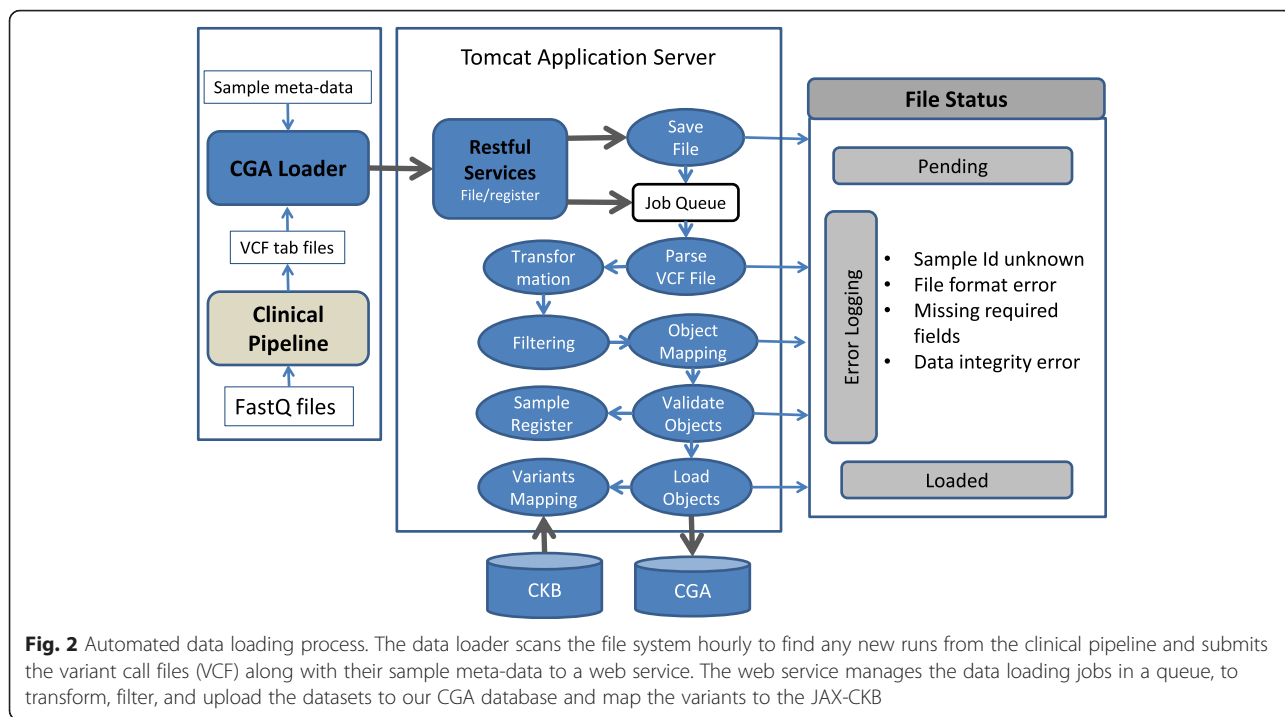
Sample meta-data

CGA Loader

VCF tab files

Clinical Pipeline

FastQ files

Tomcat Application Server

Restful Services
File/register

Save File

Job Queue

Transfor mation

Parse VCF File

Filtering

Object Mapping

Sample Register

Validate Objects

Variants Mapping

Load Objects

CKB

CGA

File Status

Pending

Error Logging

- Sample Id unknown
- File format error
- Missing required fields
- Data integrity error

Loaded

**Fig. 2** Automated data loading process. The data loader scans the file system hourly to find any new runs from the clinical pipeline and submits the variant call files (VCF) along with their sample meta-data to a web service. The web service manages the data loading jobs in a queue, to transform, filter, and upload the datasets to our CGA database and map the variants to the JAX-CKB